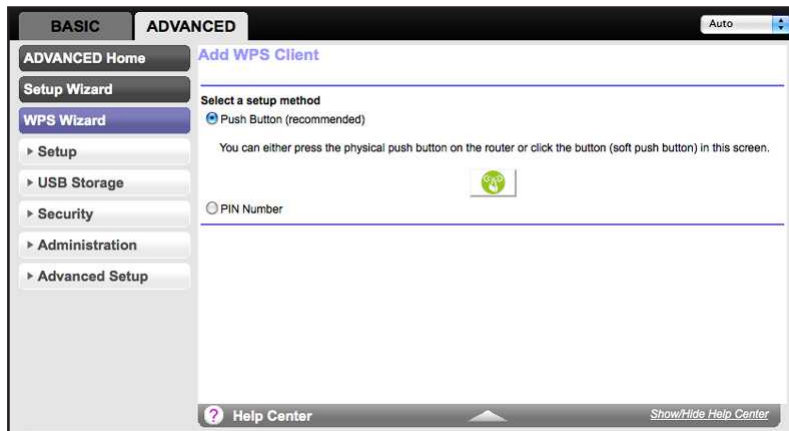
BASIC ADVANCED

Auto

ADVANCED Home

Setup Wizard

WPS Wizard

▸ Setup

▸ USB Storage

▸ Security

▸ Administration

▸ Advanced Setup

Add WPS Client

Select a setup method

Push Button (recommended)

You can either press the physical push button on the router or click the button (soft push button) in this screen.

PIN Number

Help Center

Show/Hide Help Center